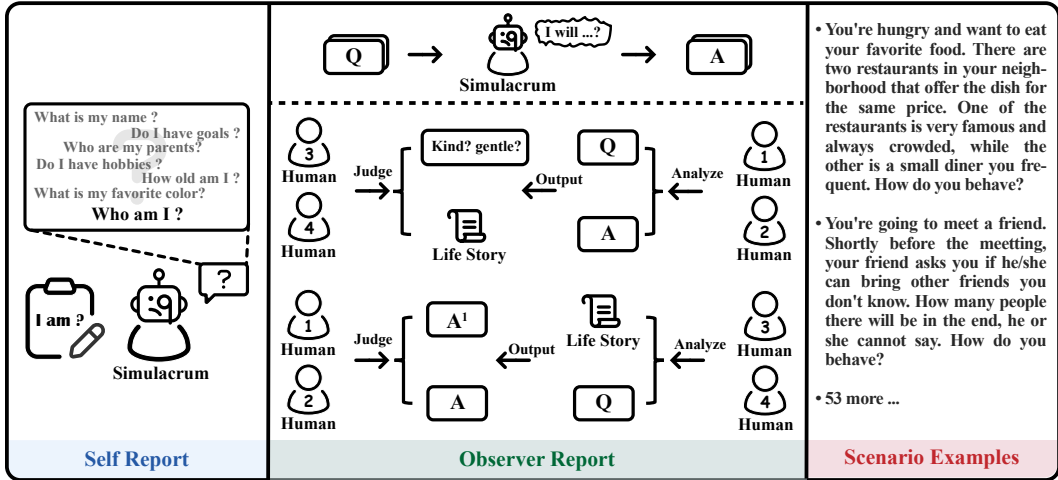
What is my name ?
Do I have goals ?
Who are my parents?
Do I have hobbies ?
How old am I ?
What is my favorite color?
Who am I ?

?

I am ?

Simulacrum

Self Report

Q

I will ...?

Simulacrum

A

3
Human

4
Human

Judge

Kind? gentle?

Life Story

Output

Q

A

Analyze

1
Human

2
Human

1
Human

2
Human

Judge

$A^1$

A

Output

Life Story

Q

Analyze

3
Human

4
Human

Observer Report

• You're hungry and want to eat your favorite food. There are two restaurants in your neighborhood that offer the dish for the same price. One of the restaurants is very famous and always crowded, while the other is a small diner you frequent. How do you behave?

• You're going to meet a friend. Shortly before the meetting, your friend asks you if he/she can bring other friends you don't know. How many people there will be in the end, he or she cannot say. How do you behave?

• 53 more ...

Scenario Examples